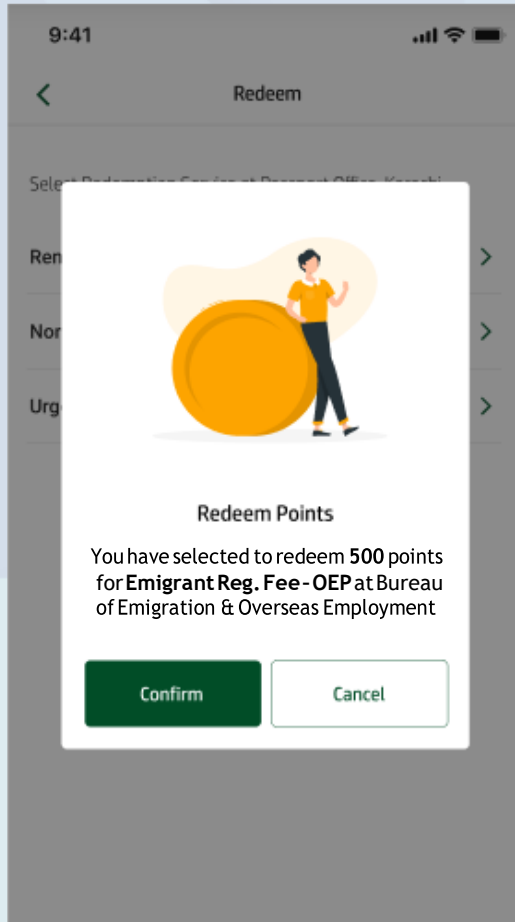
9:41

Redeem

Select Redemption Service at Passport Office, Karachi

Ren

Nor

Urg

Redeem Points

You have selected to redeem **500** points for **Emigrant Reg. Fee - OEP** at Bureau of Emigration & Overseas Employment

Confirm

Cancel